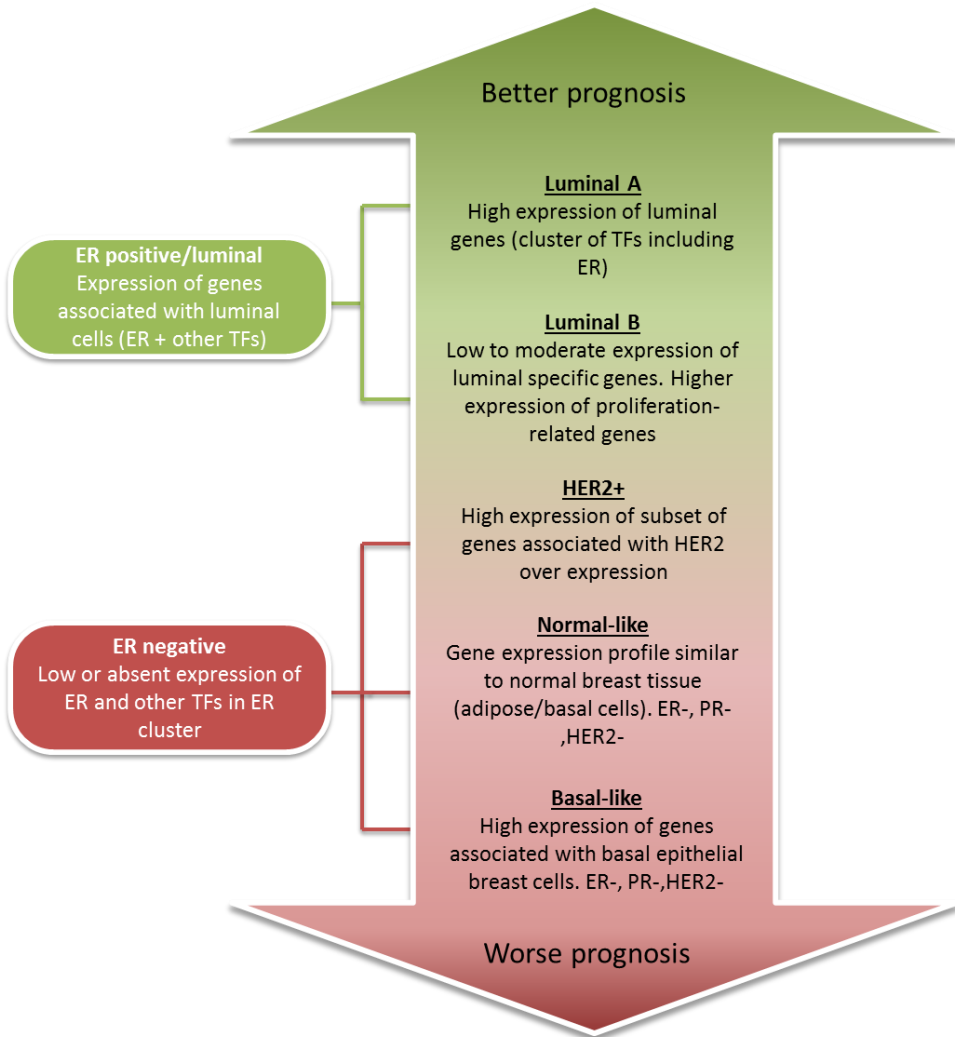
Better prognosis

ER positive/luminal
Expression of genes associated with luminal cells (ER + other TFs)

Luminal A
High expression of luminal genes (cluster of TFs including ER)

Luminal B
Low to moderate expression of luminal specific genes. Higher expression of proliferation-related genes

HER2+
High expression of subset of genes associated with HER2 over expression

ER negative
Low or absent expression of ER and other TFs in ER cluster

Normal-like
Gene expression profile similar to normal breast tissue (adipose/basal cells). ER-, PR- ,HER2-

Basal-like
High expression of genes associated with basal epithelial breast cells. ER-, PR-,HER2-

Worse prognosis